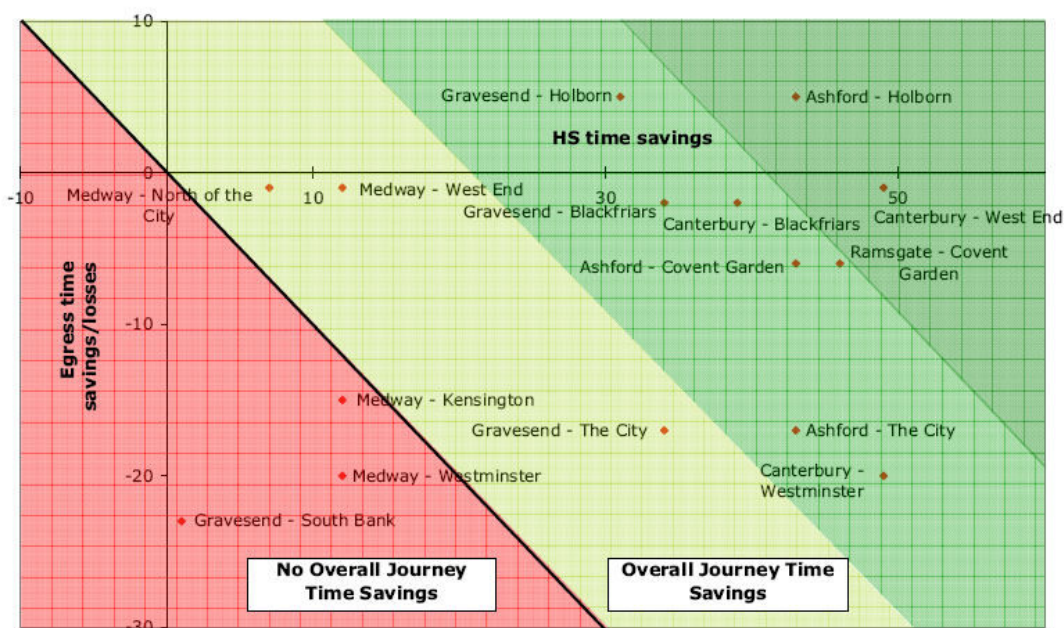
10

Gravesend - Holborn

Ashford - Holborn

HS time savings

0

-10

10

30

50

Medway - North of the City

Medway - West End

Gravesend - Blackfriars

Canterbury - Blackfriars

Canterbury - West End

Ramsgate - Covent Garden

Ashford - Covent Garden

Egress time savings/losses

-10

Medway - Kensington

Gravesend - The City

Ashford - The City

-20

Medway - Westminster

Canterbury - Westminster

Gravesend - South Bank

No Overall Journey Time Savings

Overall Journey Time Savings

-30